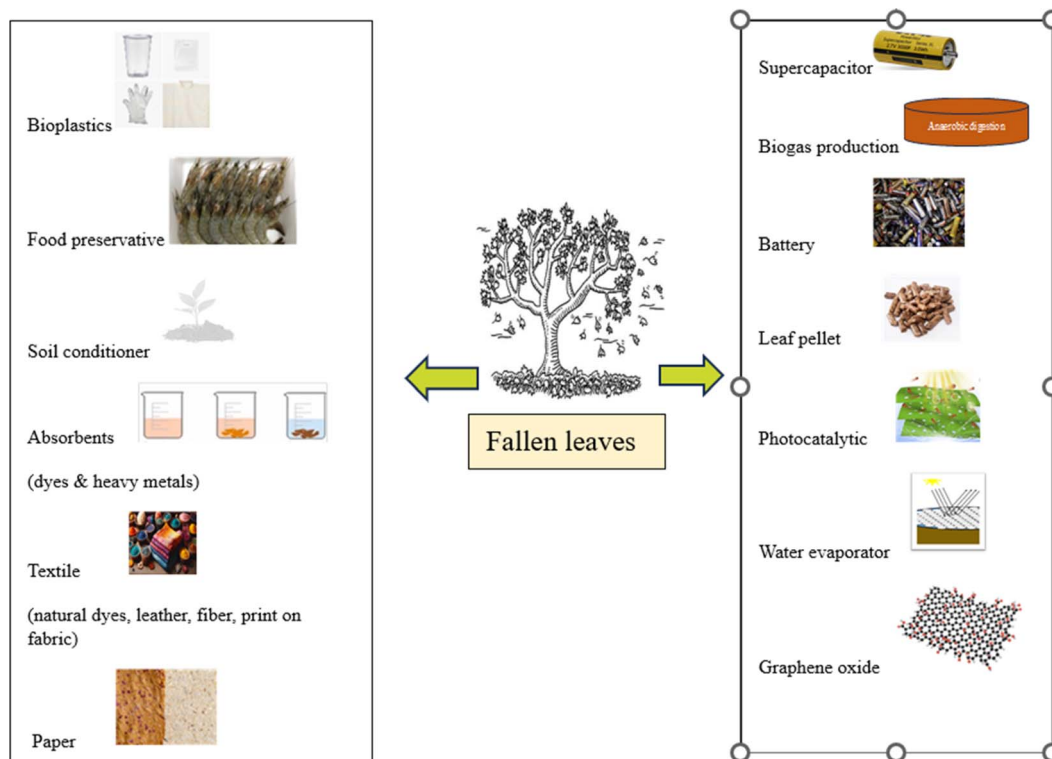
Bioplastics

Food preservative

Soil conditioner

Absorbents

(dyes & heavy metals)

Textile

(natural dyes, leather, fiber, print on fabric)

Paper

Fallen leaves

Supercapacitor

Anaerobic digestion

Biogas production

Battery

Leaf pellet

Photocatalytic

Water evaporator

Graphene oxide